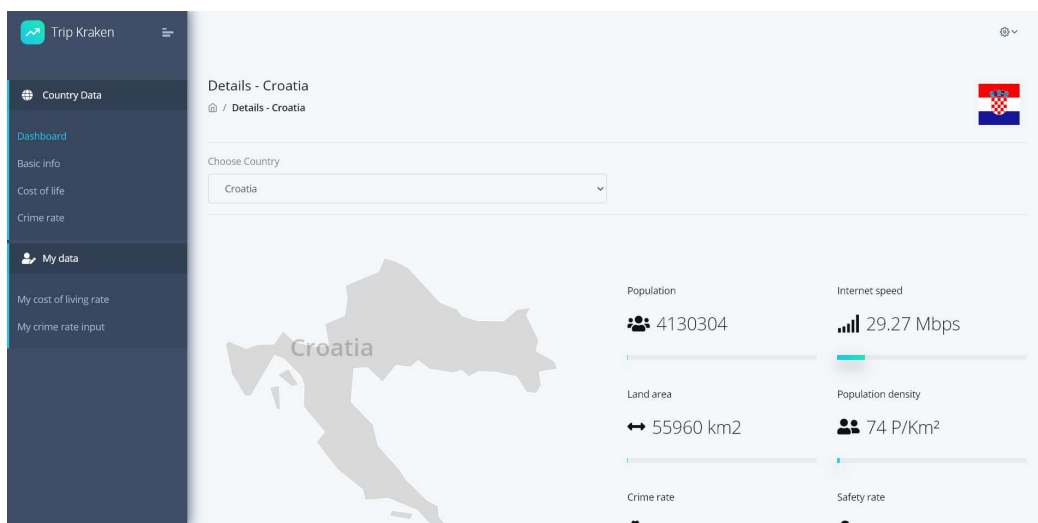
Trip Kraken

Country Data

Dashboard

Basic info

Cost of life

Crime rate

My data

My cost of living rate

My crime rate input

Details - Croatia

/ Details - Croatia

Choose Country

Croatia

Croatia

Population

4130304

Internet speed

29.27 Mbps

Land area

55960 km2

Population density

74 P/Km²

Crime rate

Safety rate